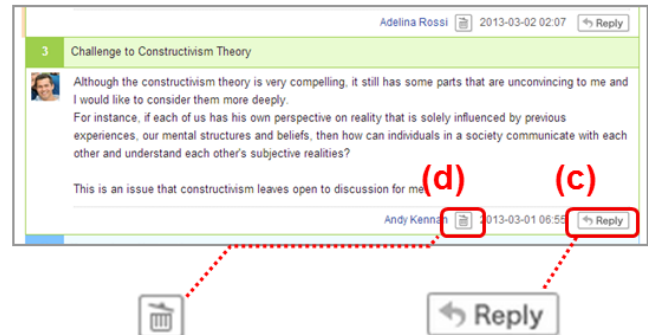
Adelina Rossi 2013-03-02 02:07 Reply

3 Challenge to Constructivism Theory

Although the constructivism theory is very compelling, it still has some parts that are unconvincing to me and I would like to consider them more deeply.
For instance, if each of us has his own perspective on reality that is solely influenced by previous experiences, our mental structures and beliefs, then how can individuals in a society communicate with each other and understand each other's subjective realities?

This is an issue that constructivism leaves open to discussion for me

(d) (c)

Andy Kennan 2013-03-01 06:55 Reply

Reply